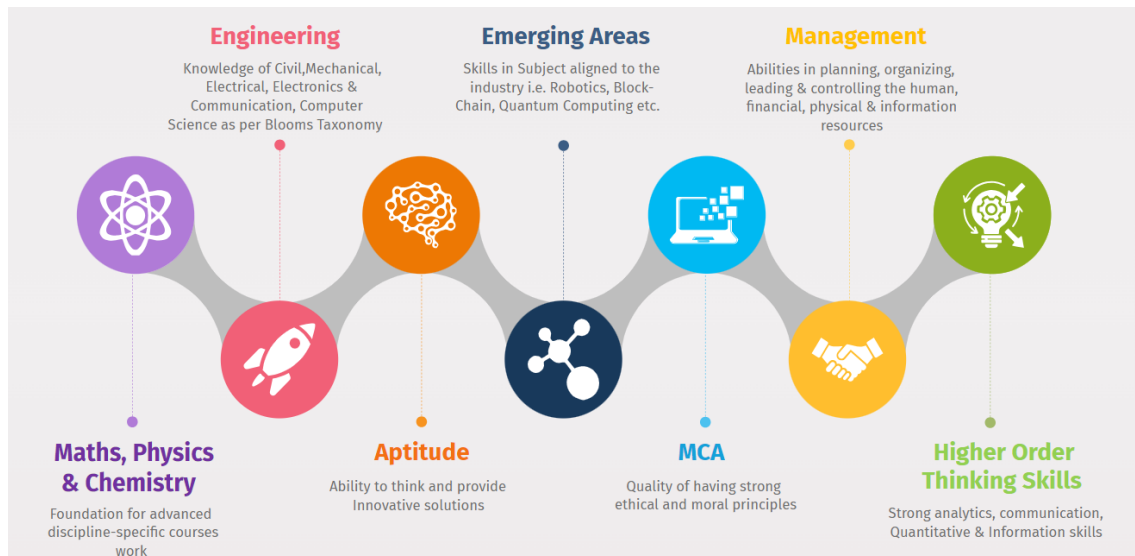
Engineering

Knowledge of Civil,Mechanical, Electrical, Electronics & Communication, Computer Science as per Blooms Taxonomy

Emerging Areas

Skills in Subject aligned to the industry i.e. Robotics, Block-Chain, Quantum Computing etc.

Management

Abilities in planning, organizing, leading & controlling the human, financial, physical & information resources

Maths, Physics & Chemistry

Foundation for advanced discipline-specific courses work

Aptitude

Ability to think and provide Innovative solutions

MCA

Quality of having strong ethical and moral principles

Higher Order Thinking Skills

Strong analytics, communication, Quantitative & Information skills